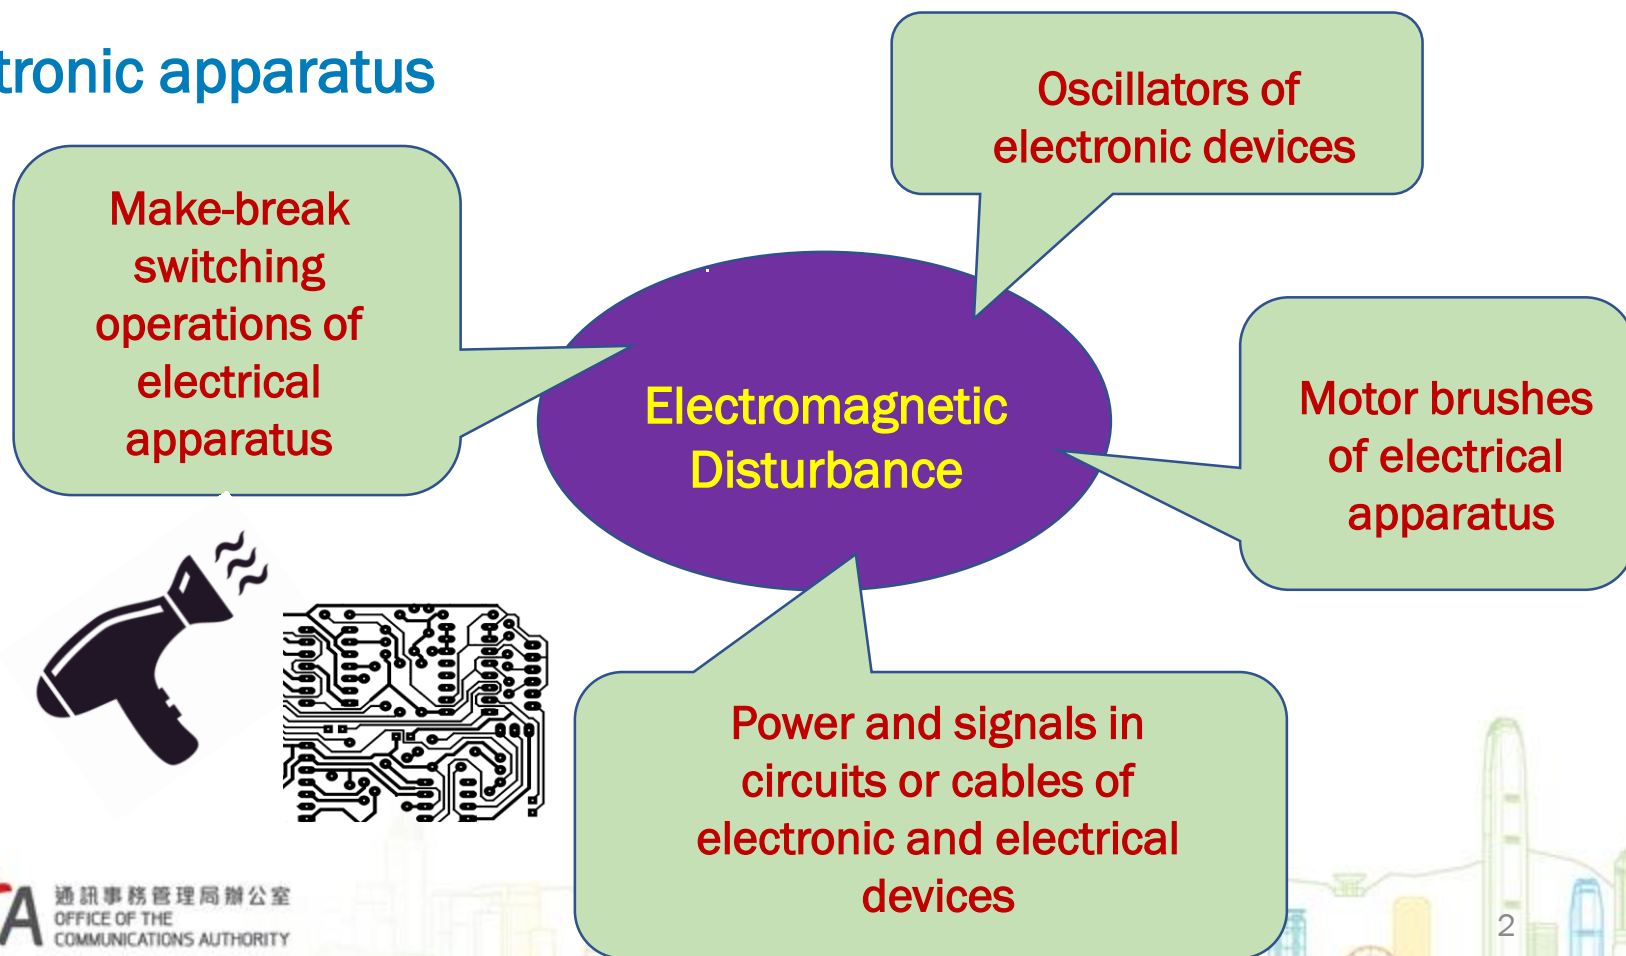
tronic apparatus

Make-break switching operations of electrical apparatus

Oscillators of electronic devices

Electromagnetic Disturbance

Motor brushes of electrical apparatus

Power and signals in circuits or cables of electronic and electrical devices

A 通訊事務管理局辦公室 OFFICE OF THE COMMUNICATIONS AUTHORITY

2